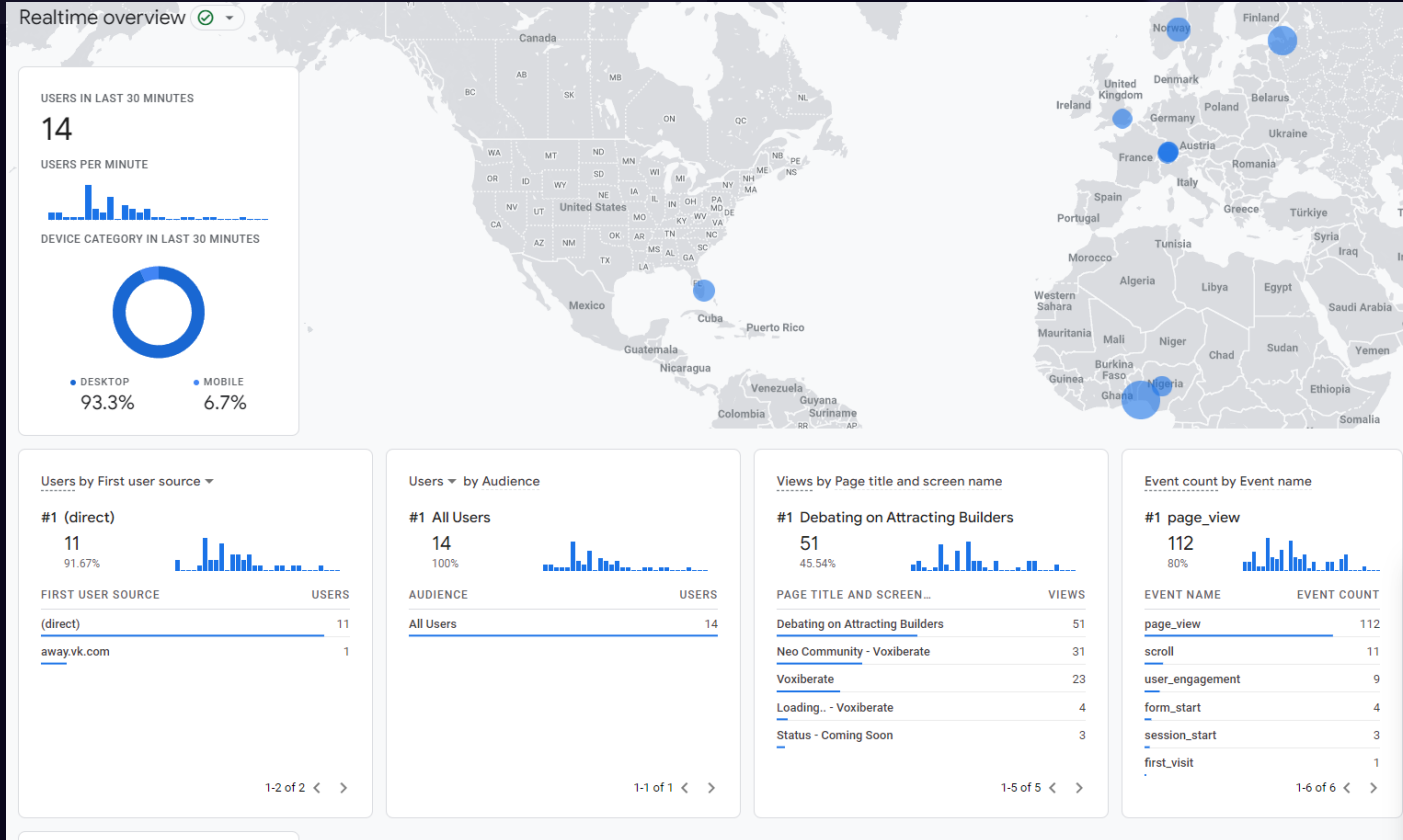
Realtime overview

USERS IN LAST 30 MINUTES
14
USERS PER MINUTE
DEVICE CATEGORY IN LAST 30 MINUTES
DESKTOP
93.3%
MOBILE
6.7%

Canada
AB MB BC SK ON QC
WA MT ND MN OR ID WY SD NE WI MI NV UT United States IA IL IN OH PA NY VT ME NH NB NS MA CA CO KS MO KY WV VA MD NJ CT RI DE AZ NM OK AR TN NC SC TX MS AL GA LA FL
Mexico Cuba Puerto Rico Guatemala Nicaragua Venezuela Guyana Suriname Colombia
Norway Finland United Kingdom Denmark Ireland Belarus Poland Germany Ukraine France Austria Romania Italy Spain Portugal Greece Türkiye Tunisia Syria Morocco Iraq Algeria Libya Egypt Western Sahara Saudi Arabia Mauritania Mali Niger Sudan Chad Yemen Burkina Faso Guinea Nigeria Ghana Ethiopia Somalia

Users by First user source
#1 (direct)
11
91.67%
| FIRST USER SOURCE | USERS |
|---|---|
| (direct) | 11 |
| away.vk.com | 1 |
1-2 of 2

Users by Audience
#1 All Users
14
100%
| AUDIENCE | USERS |
|---|---|
| All Users | 14 |
1-1 of 1

Views by Page title and screen name
#1 Debating on Attracting Builders
51
45.54%
| PAGE TITLE AND SCREEN... | VIEWS |
|---|---|
| Debating on Attracting Builders | 51 |
| Neo Community - Voxiberate | 31 |
| Voxiberate | 23 |
| Loading.. - Voxiberate | 4 |
| Status - Coming Soon | 3 |
1-5 of 5

Event count by Event name
#1 page_view
112
80%
| EVENT NAME | EVENT COUNT |
|---|---|
| page_view | 112 |
| scroll | 11 |
| user_engagement | 9 |
| form_start | 4 |
| session_start | 3 |
| first_visit | 1 |
1-6 of 6